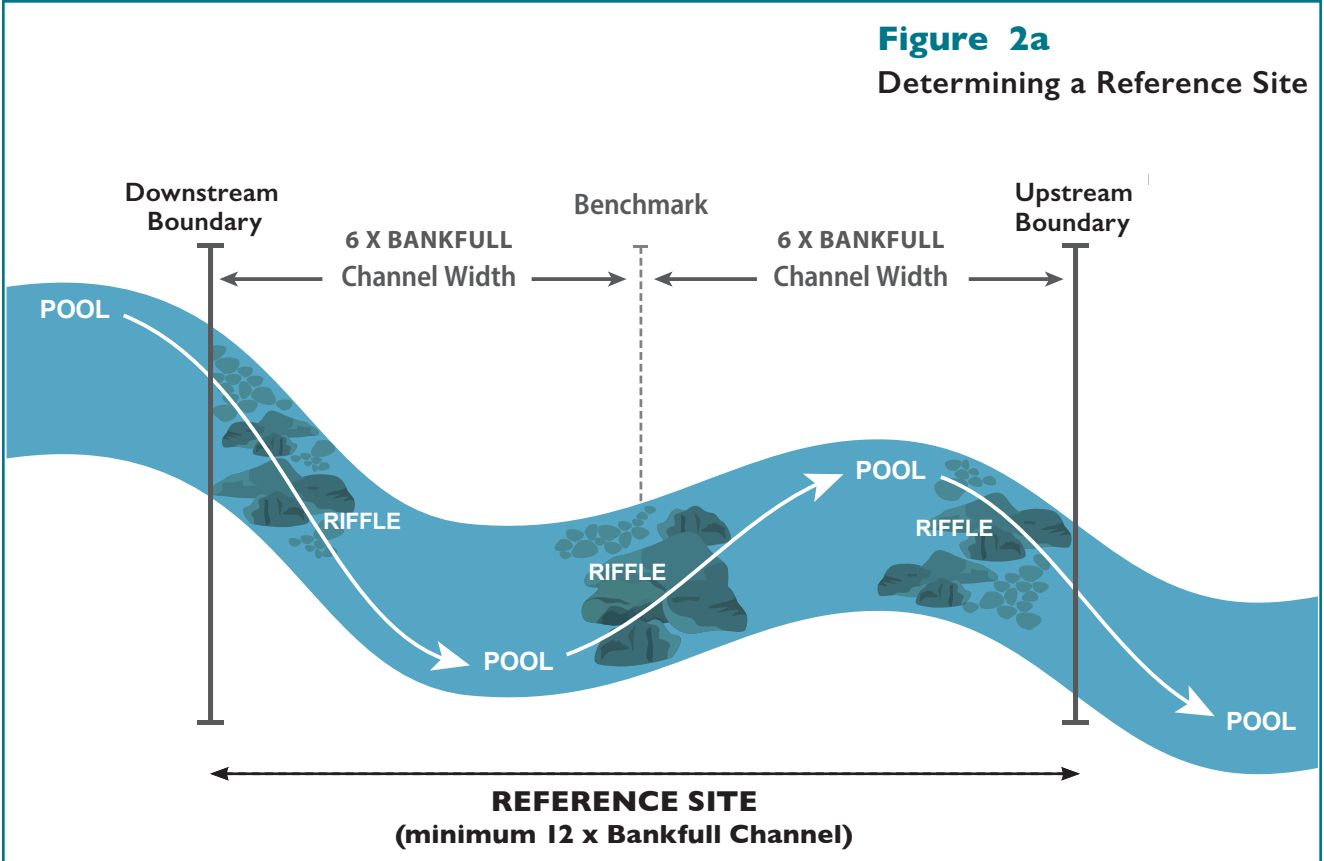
Figure 2a
Determining a Reference Site

Downstream Boundary

Benchmark

Upstream Boundary

6 X BANKFULL Channel Width

6 X BANKFULL Channel Width

POOL

RIFFLE

POOL

RIFFLE

POOL

RIFFLE

POOL

REFERENCE SITE
(minimum 12 x Bankfull Channel)